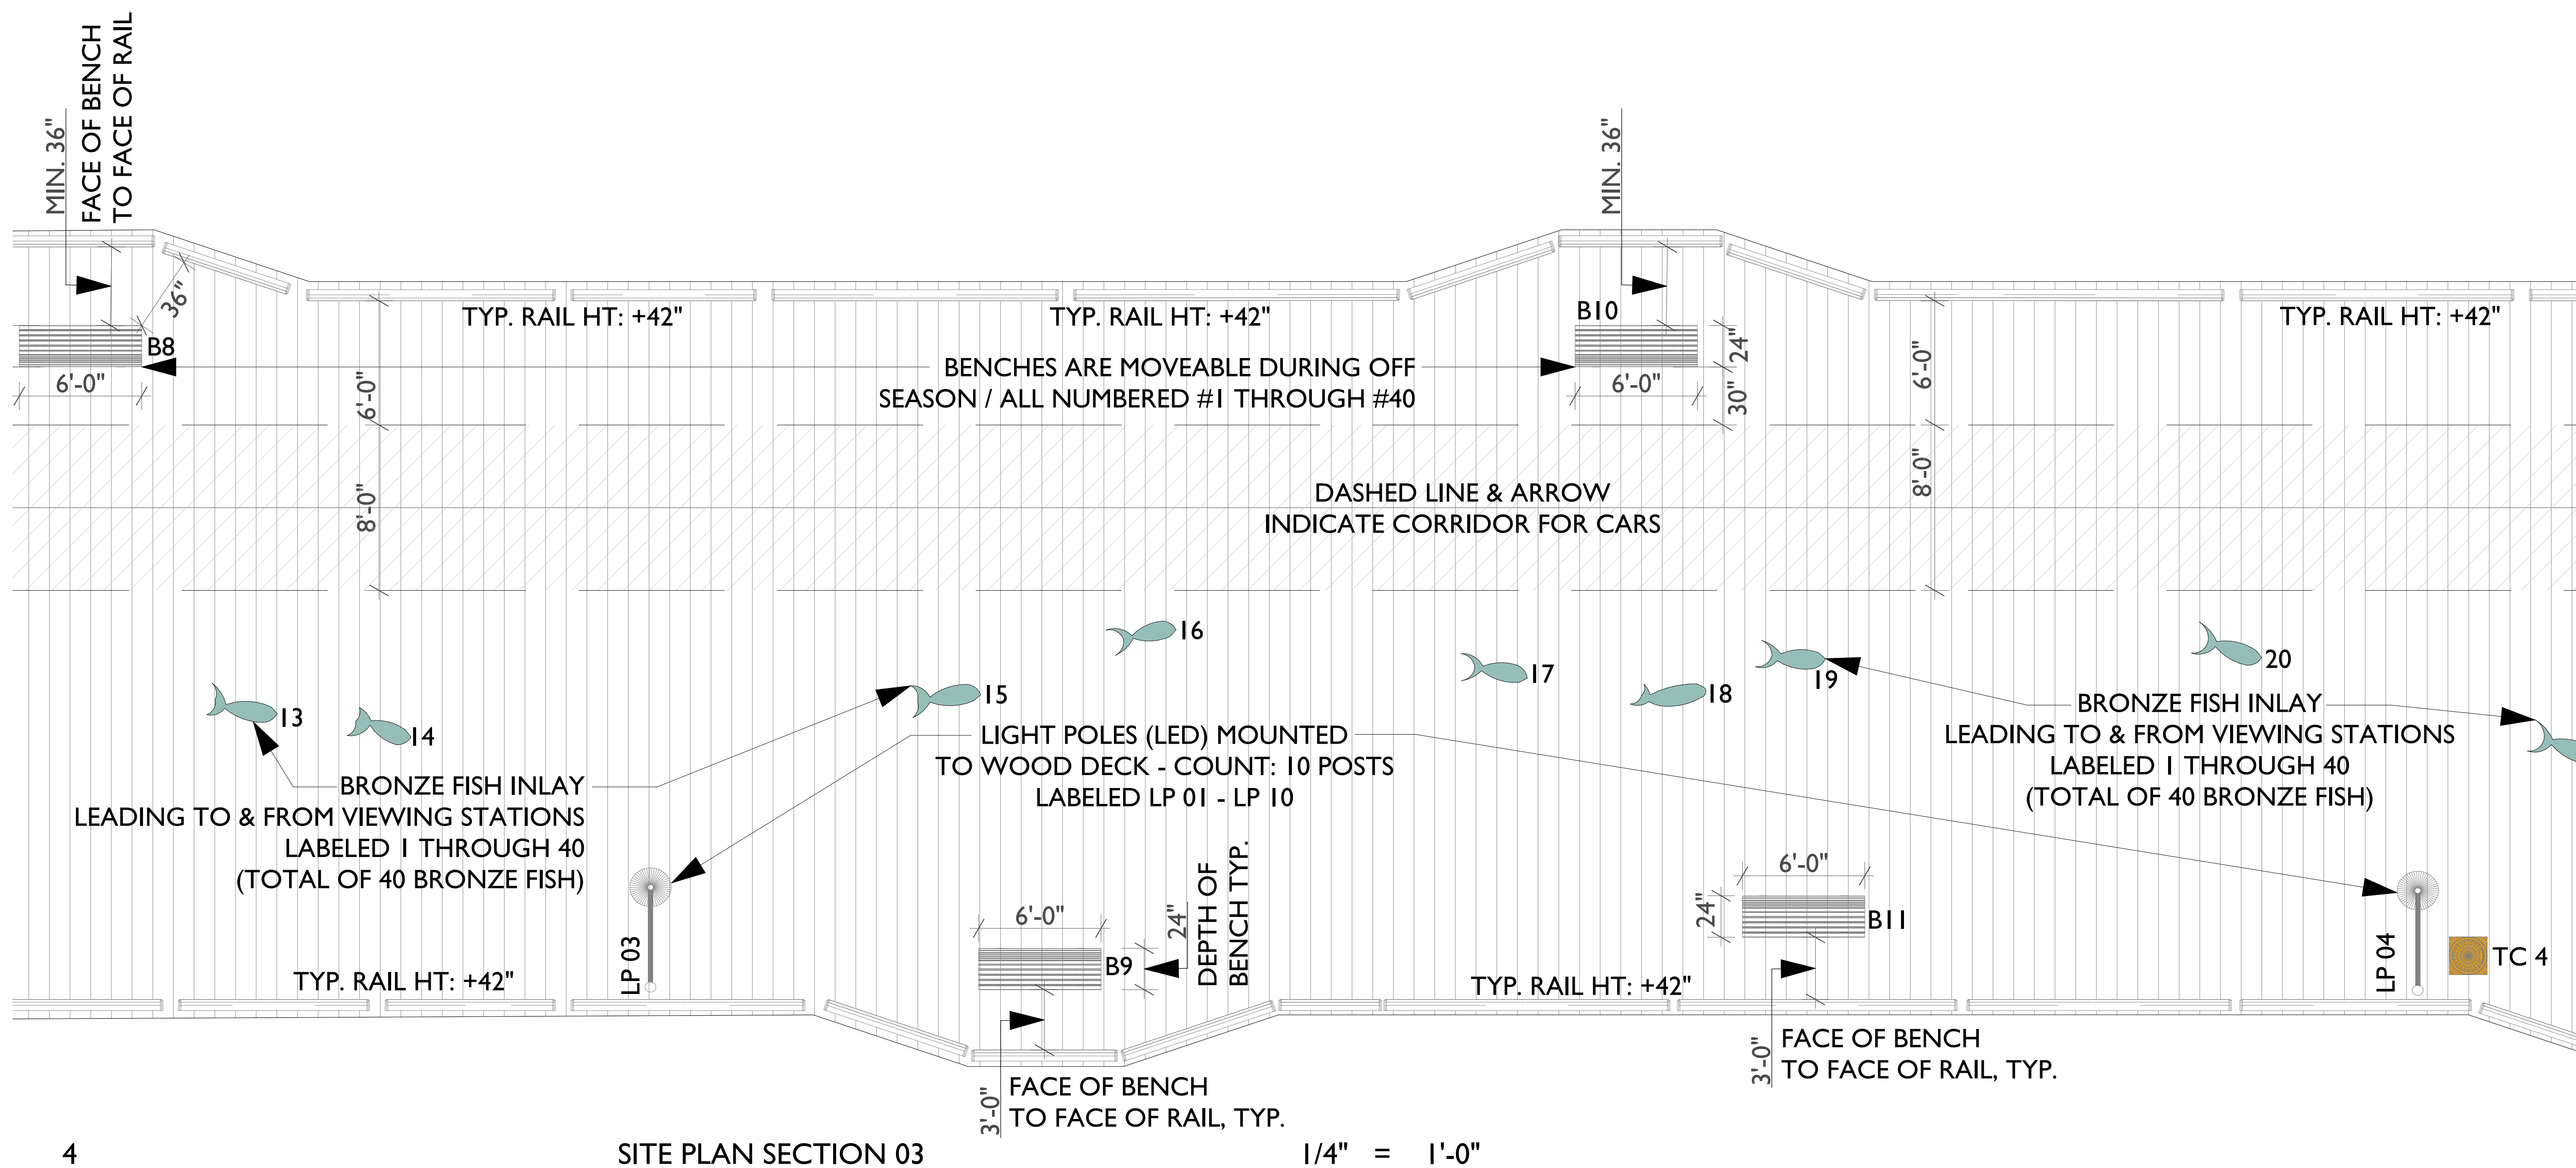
MIN. 36"
FACE OF BENCH TO FACE OF RAIL

36"

B8

6'-0"

TYP. RAIL HT: +42"

TYP. RAIL HT: +42"

MIN. 36"

B10

24"

6'-0"

30"

TYP. RAIL HT: +42"

BENCHES ARE MOVEABLE DURING OFF SEASON / ALL NUMBERED #1 THROUGH #40

6'-0"

8'-0"

6'-0"

8'-0"

DASHED LINE & ARROW INDICATE CORRIDOR FOR CARS

16

17

18

19

20

13

14

15

BRONZE FISH INLAY LEADING TO & FROM VIEWING STATIONS LABELED 1 THROUGH 40 (TOTAL OF 40 BRONZE FISH)

LIGHT POLES (LED) MOUNTED TO WOOD DECK - COUNT: 10 POSTS LABELED LP 01 - LP 10

BRONZE FISH INLAY LEADING TO & FROM VIEWING STATIONS LABELED 1 THROUGH 40 (TOTAL OF 40 BRONZE FISH)

LP 03

6'-0"

24"

DEPTH OF BENCH TYP.

B9

TYP. RAIL HT: +42"

6'-0"

24"

B11

TYP. RAIL HT: +42"

LP 04

TC 4

3'-0"

FACE OF BENCH TO FACE OF RAIL, TYP.

3'-0"

FACE OF BENCH TO FACE OF RAIL, TYP.

4

SITE PLAN SECTION 03

1/4" = 1'-0"